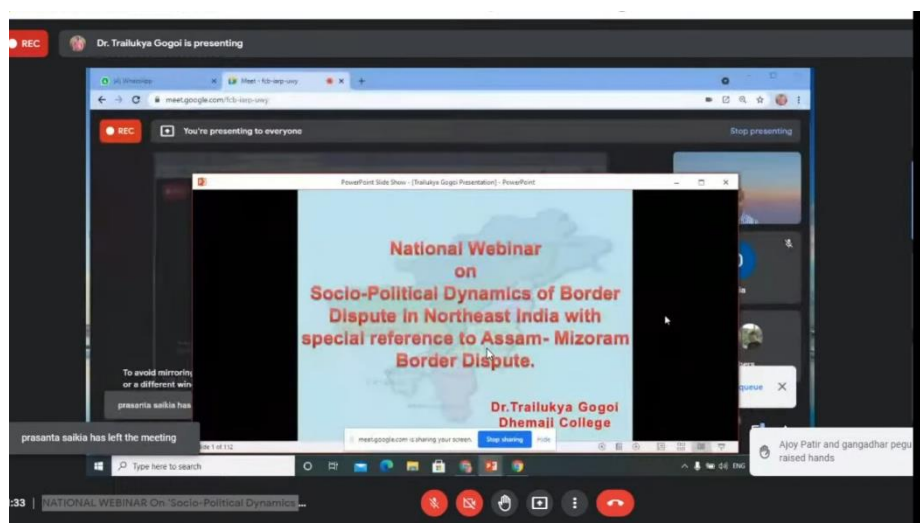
REC Dr. Trailukya Gogoi is presenting

Meet - fcb-iarp-uwy

meet.google.com/fcb-iarp-uwy

REC You're presenting to everyone

Stop presenting

PowerPoint Slide Show - [Trailukya Gogoi Presentation] - PowerPoint

National Webinar
on
Socio-Political Dynamics of Border Dispute in Northeast India with special reference to Assam- Mizoram Border Dispute.

Dr.Trailukya Gogoi
Dhemaji College

To avoid mirroring or a different win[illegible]

prasanta saikia has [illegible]

prasanta saikia has left the meeting

lide 1 of 112

meet.google.com is sharing your screen. Stop sharing Hide

Type here to search

queue

Ajoy Patir and gangadhar pegu raised hands

:33 | NATIONAL WEBINAR On 'Socio-Political Dynamics...